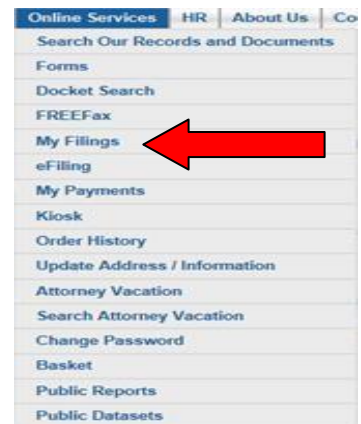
Online Services | HR | About Us | Co

Search Our Records and Documents
Forms
Docket Search
FREEFax
My Filings
eFiling
My Payments
Kiosk
Order History
Update Address / Information
Attorney Vacation
Search Attorney Vacation
Change Password
Basket
Public Reports
Public Datasets